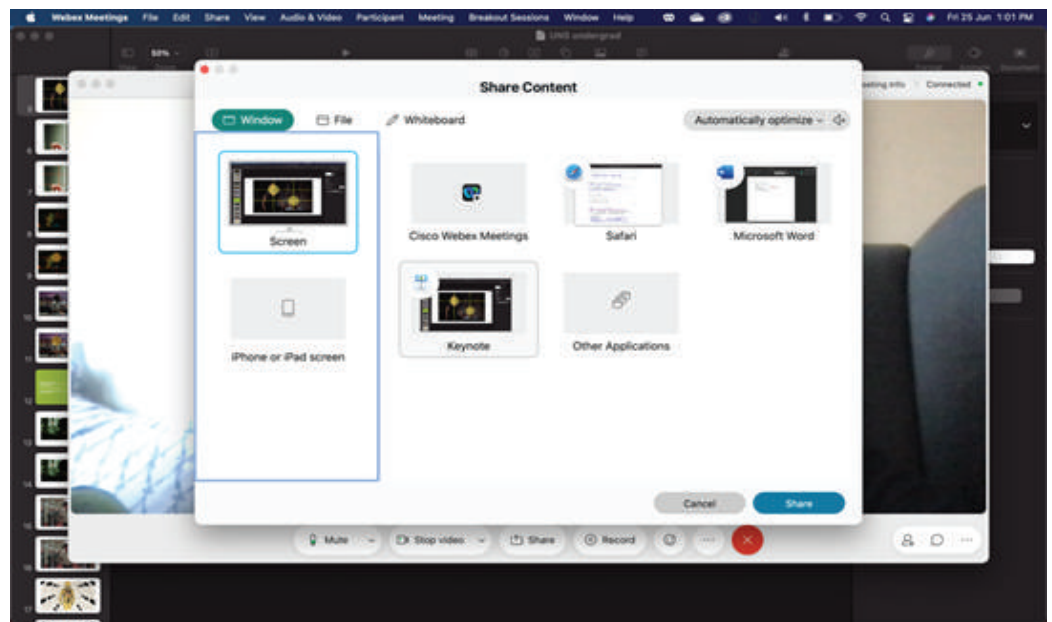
Webex Meetings File Edit Share View Audio & Video Participant Meeting Breakout Sessions Window Help

Fri 25 Jun 1:01 PM

UNS undergrad

59%

Share Content

Window File Whiteboard

Automatically optimize

Meeting Info Connected

Screen

Cisco Webex Meetings

Safari

Microsoft Word

iPhone or iPad screen

Keynote

Other Applications

Cancel Share

Mute Stop video Share Record